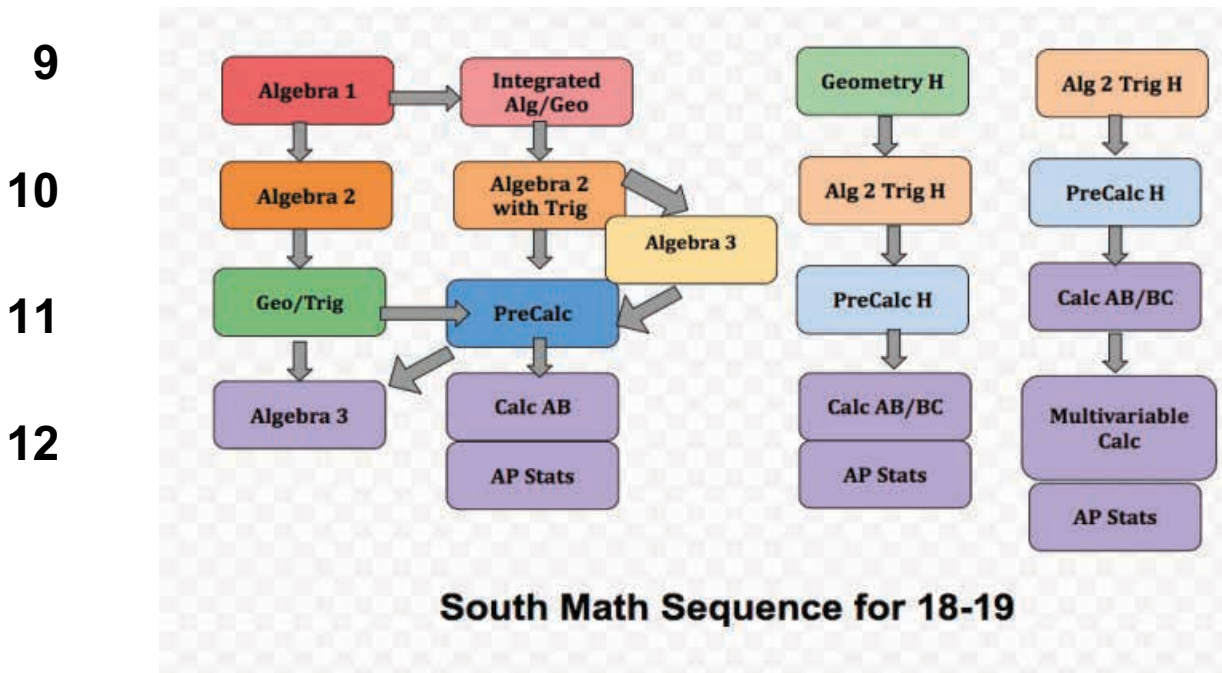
9

10

11

12

Algebra 1

Integrated Alg/Geo

Geometry H

Alg 2 Trig H

Algebra 2

Algebra 2 with Trig

Algebra 3

Alg 2 Trig H

PreCalc H

Geo/Trig

PreCalc

PreCalc H

Calc AB/BC

Algebra 3

Calc AB

AP Stats

Calc AB/BC

AP Stats

Multivariable Calc

AP Stats

South Math Sequence for 18-19